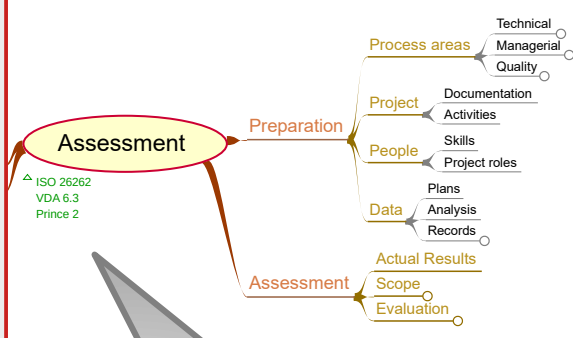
Assessment
ISO 26262
VDA 6.3
Prince 2
Preparation
Process areas
Technical
Managerial
Quality
Project
Documentation
Activities
People
Skills
Project roles
Data
Plans
Analysis
Records
Assessment
Actual Results
Scope
Evaluation